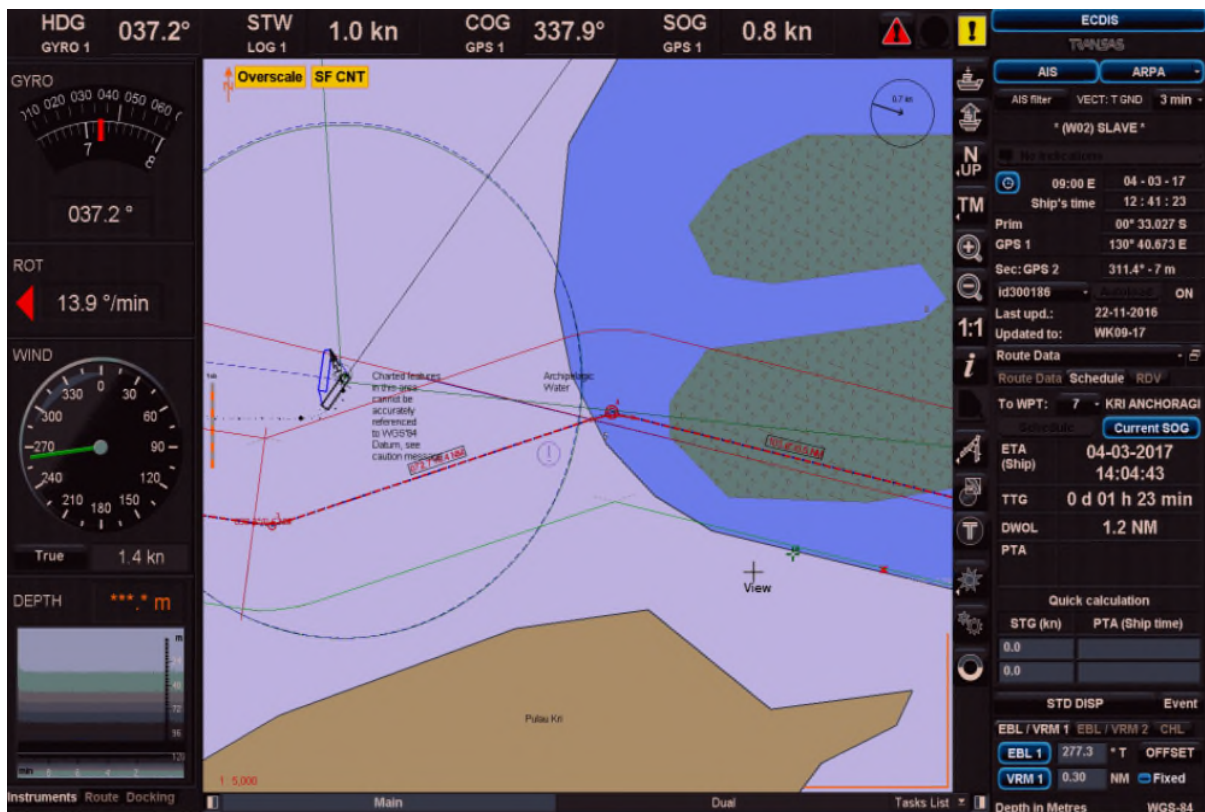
HDG GYRO 1 037.2° STW LOG 1 1.0 kn COG GPS 1 337.9° SOG GPS 1 0.8 kn

ECDIS
TRANSAS

GYRO
010 020 030 040 050 060
7 8
037.2 °

ROT
13.9 °/min

WIND
330 0 30
300 60
270 90
240 120
210 180 150
True 1.4 kn

DEPTH ***.* m

Overscale SF CNT

0.7 kn

Charted features in this area cannot be accurately referenced to WGS'84 Datum, see caution message

Archipelagic Water

View

Pulau Kri

1 : 5,000

N UP
TM
1:1
i

AIS ARPA
AIS filter VECT: T GND 3 min
* (W02) SLAVE *
No Indications
09:00 E 04 - 03 - 17
Ship's time 12 : 41 : 23
Prim 00° 33.027 S
GPS 1 130° 40.673 E
Sec: GPS 2 311.4° - 7 m
id300186 Autoload ON
Last upd.: 22-11-2016
Updated to: WK09-17
Route Data
Route Data Schedule RDV
To WPT: 7 KRI ANCHORAGI
Schedule Current SOG
ETA (Ship) 04-03-2017 14:04:43
TTG 0 d 01 h 23 min
DWOL 1.2 NM
PTA
Quick calculation
STG (kn) PTA (Ship time)
0.0
0.0
STD DISP Event
EBL / VRM 1 EBL / VRM 2 CHL
EBL 1 277.3 ° T OFFSET
VRM 1 0.30 NM Fixed

Instruments Route Docking
Main Dual Tasks List
Depth in Metres WGS-84